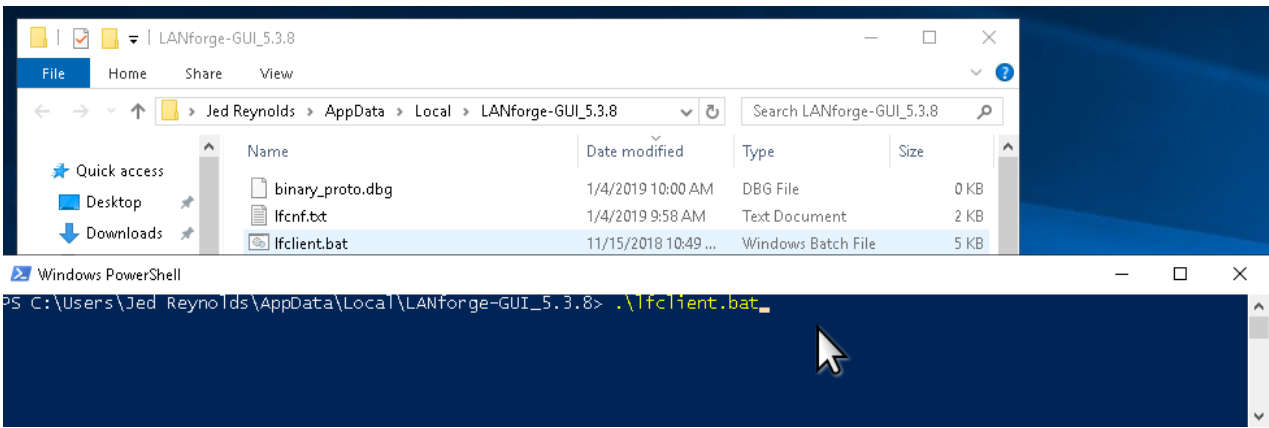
LANforge-GUI_5.3.8

File Home Share View

Jed Reynolds > AppData > Local > LANforge-GUI_5.3.8

Search LANforge-GUI_5.3.8

Quick access
Desktop
Downloads

| Name | Date modified | Type | Size |
|---|---|---|---|
| binary_proto.dbg | 1/4/2019 10:00 AM | DBG File | 0 KB |
| lfcnf.txt | 1/4/2019 9:58 AM | Text Document | 2 KB |
| lfclient.bat | 11/15/2018 10:49 ... | Windows Batch File | 5 KB |

Windows PowerShell

PS C:\Users\Jed Reynolds\AppData\Local\LANforge-GUI_5.3.8> .\lfclient.bat_